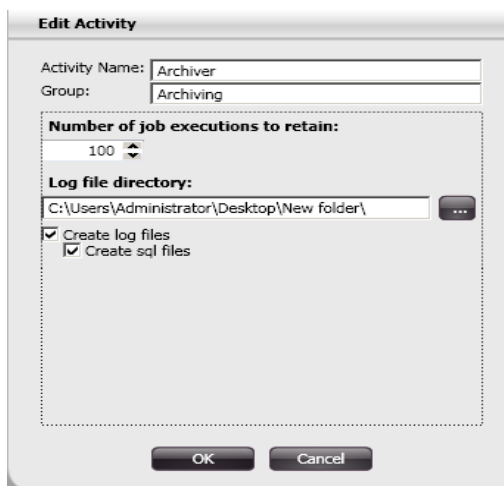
Edit Activity

Activity Name: Archiver
Group: Archiving

Number of job executions to retain:
100

Log file directory:
C:\Users\Administrator\Desktop\New folder\ ...

Create log files
Create sql files

OK Cancel